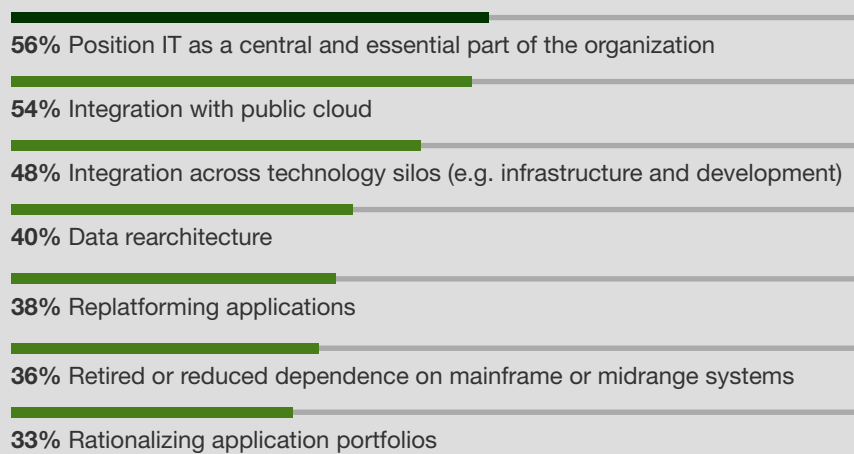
**56%** Position IT as a central and essential part of the organization

**54%** Integration with public cloud

**48%** Integration across technology silos (e.g. infrastructure and development)

**40%** Data rearchitecture

**38%** Replatforming applications

**36%** Retired or reduced dependence on mainframe or midrange systems

**33%** Rationalizing application portfolios